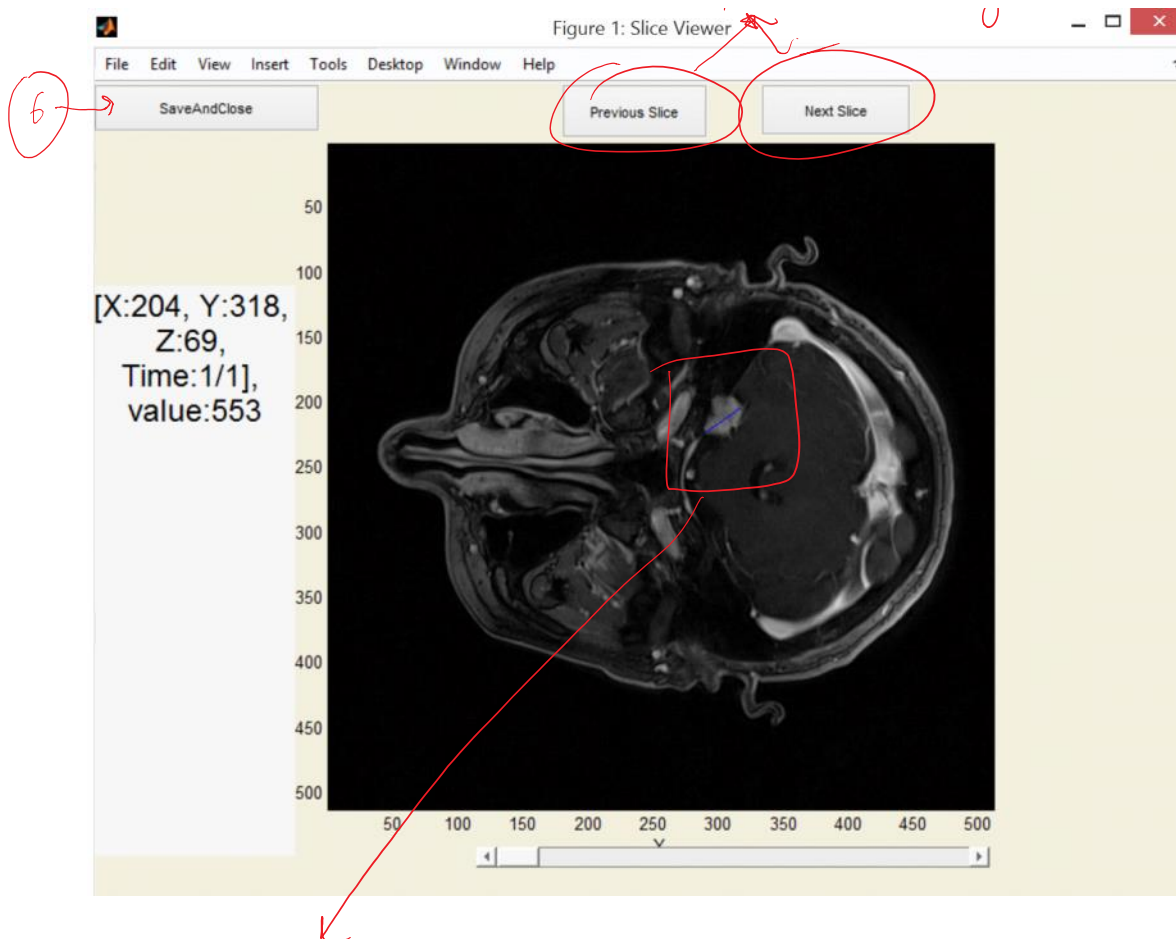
Figure 1: Slice Viewer

File Edit View Insert Tools Desktop Window Help

6

SaveAndClose

Previous Slice

Next Slice

[X:204, Y:318, Z:69, Time:1/1], value:553

50
100
150
200
250
300
350
400
450
500

50 100 150 200 250 300 350 400 450 500